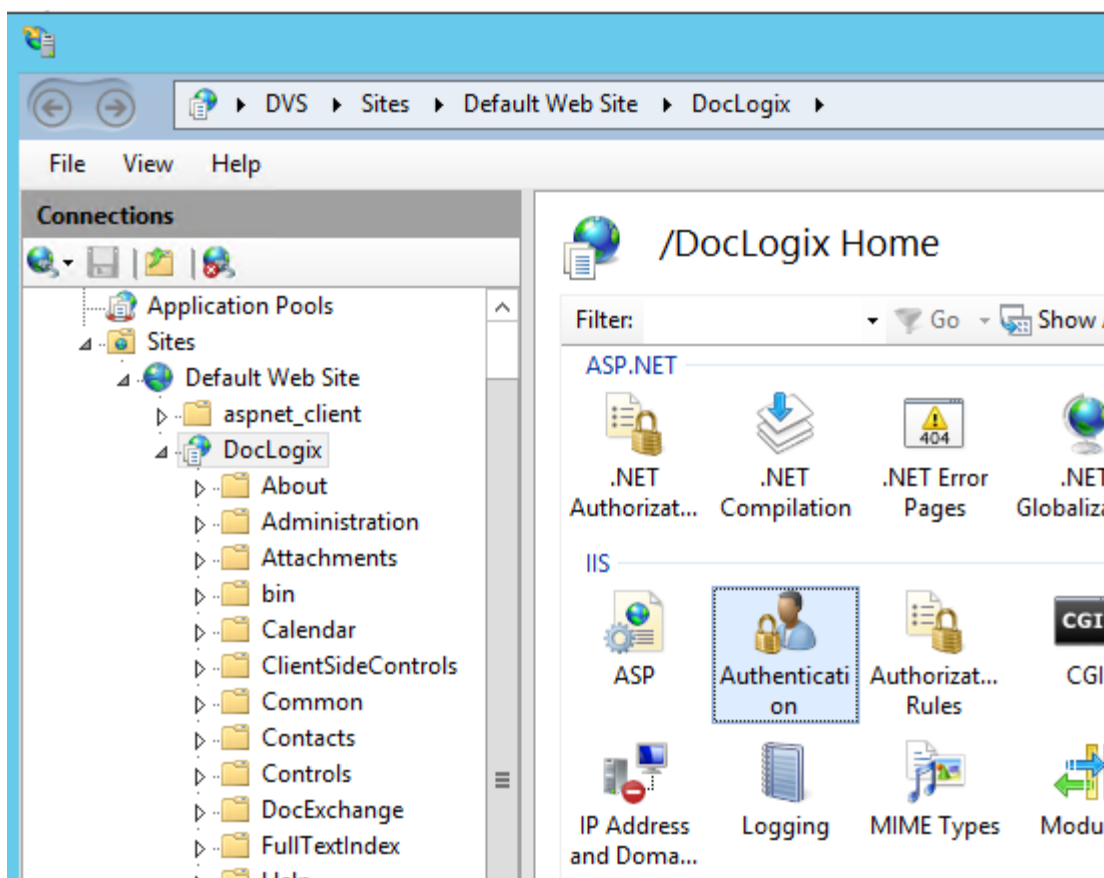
DVS ▸ Sites ▸ Default Web Site ▸ DocLogix ▸

File View Help

Connections

Application Pools
Sites
Default Web Site
aspnet_client
DocLogix
About
Administration
Attachments
bin
Calendar
ClientSideControls
Common
Contacts
Controls
DocExchange
FullTextIndex

/DocLogix Home

Filter: Go Show

ASP.NET

.NET Authorizat...
.NET Compilation
404
.NET Error Pages
.NET Globaliz

IIS

ASP
Authentication
Authorizat... Rules
CGI
CGI

IP Address and Doma...
Logging
MIME Types
Modu